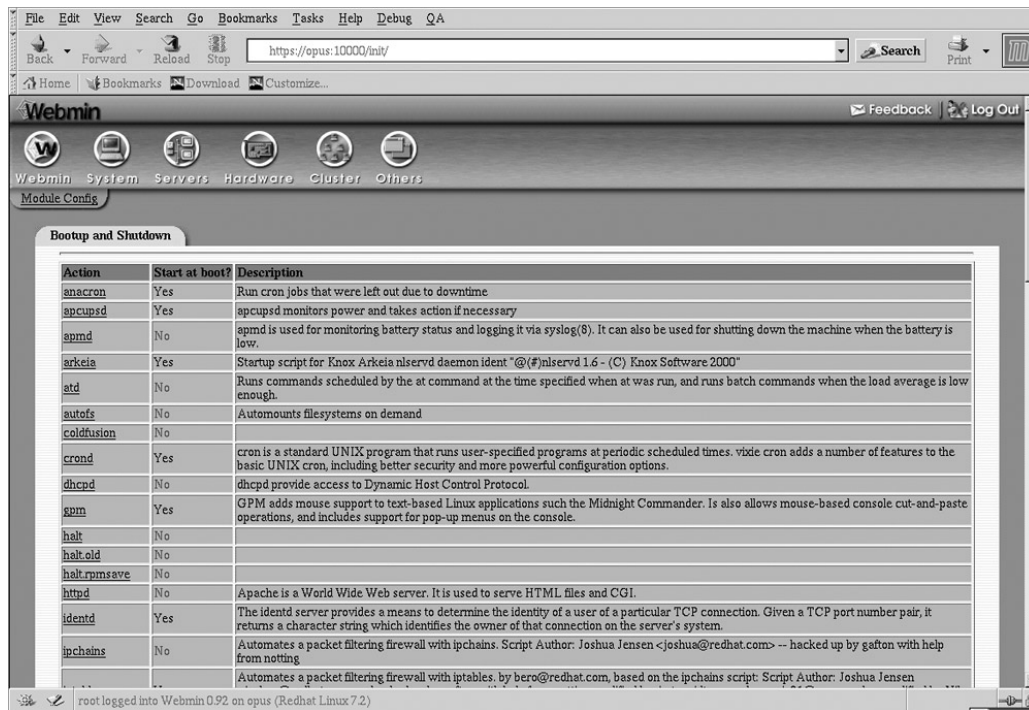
File Edit View Search Go Bookmarks Tasks Help Debug QA

Back Forward Reload Stop https://opus:10000/init/ Search Print

Home Bookmarks Download Customize...

Webmin Feedback Log Out

Webmin System Servers Hardware Cluster Others

Module Config

Bootup and Shutdown

| Action | Start at boot? | Description |
|---|---|---|
| anacron | Yes | Run cron jobs that were left out due to downtime |
| apcupsd | Yes | apcupsd monitors power and takes action if necessary |
| apmd | No | apmd is used for monitoring battery status and logging it via syslog(8). It can also be used for shutting down the machine when the battery is low. |
| arkeia | Yes | Startup script for Knox Arkeia nlservd daemon ident "@(#)nlservd 1.6 - (C) Knox Software 2000" |
| atd | No | Runs commands scheduled by the at command at the time specified when at was run, and runs batch commands when the load average is low enough. |
| autofs | No | Automounts filesystems on demand |
| coldfusion | No | |
| crond | Yes | cron is a standard UNIX program that runs user-specified programs at periodic scheduled times. vixie cron adds a number of features to the basic UNIX cron, including better security and more powerful configuration options. |
| dhcpd | No | dhcpd provide access to Dynamic Host Control Protocol. |
| gpm | Yes | GPM adds mouse support to text-based Linux applications such the Midnight Commander. Is also allows mouse-based console cut-and-paste operations, and includes support for pop-up menus on the console. |
| halt | No | |
| halt.old | No | |
| halt.rpmsave | No | |
| httpd | No | Apache is a World Wide Web server. It is used to serve HTML files and CGI. |
| identd | Yes | The identd server provides a means to determine the identity of a user of a particular TCP connection. Given a TCP port number pair, it returns a character string which identifies the owner of that connection on the server's system. |
| ipchains | No | Automates a packet filtering firewall with ipchains. Script Author: Joshua Jensen <joshua@redhat.com> -- hacked up by gafton with help from notting |
| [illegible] | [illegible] | Automates a packet filtering firewall with iptables. by bero@redhat.com, based on the ipchains script: Script Author: Joshua Jensen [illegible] |

root logged into Webmin 0.92 on opus (Redhat Linux 7.2)